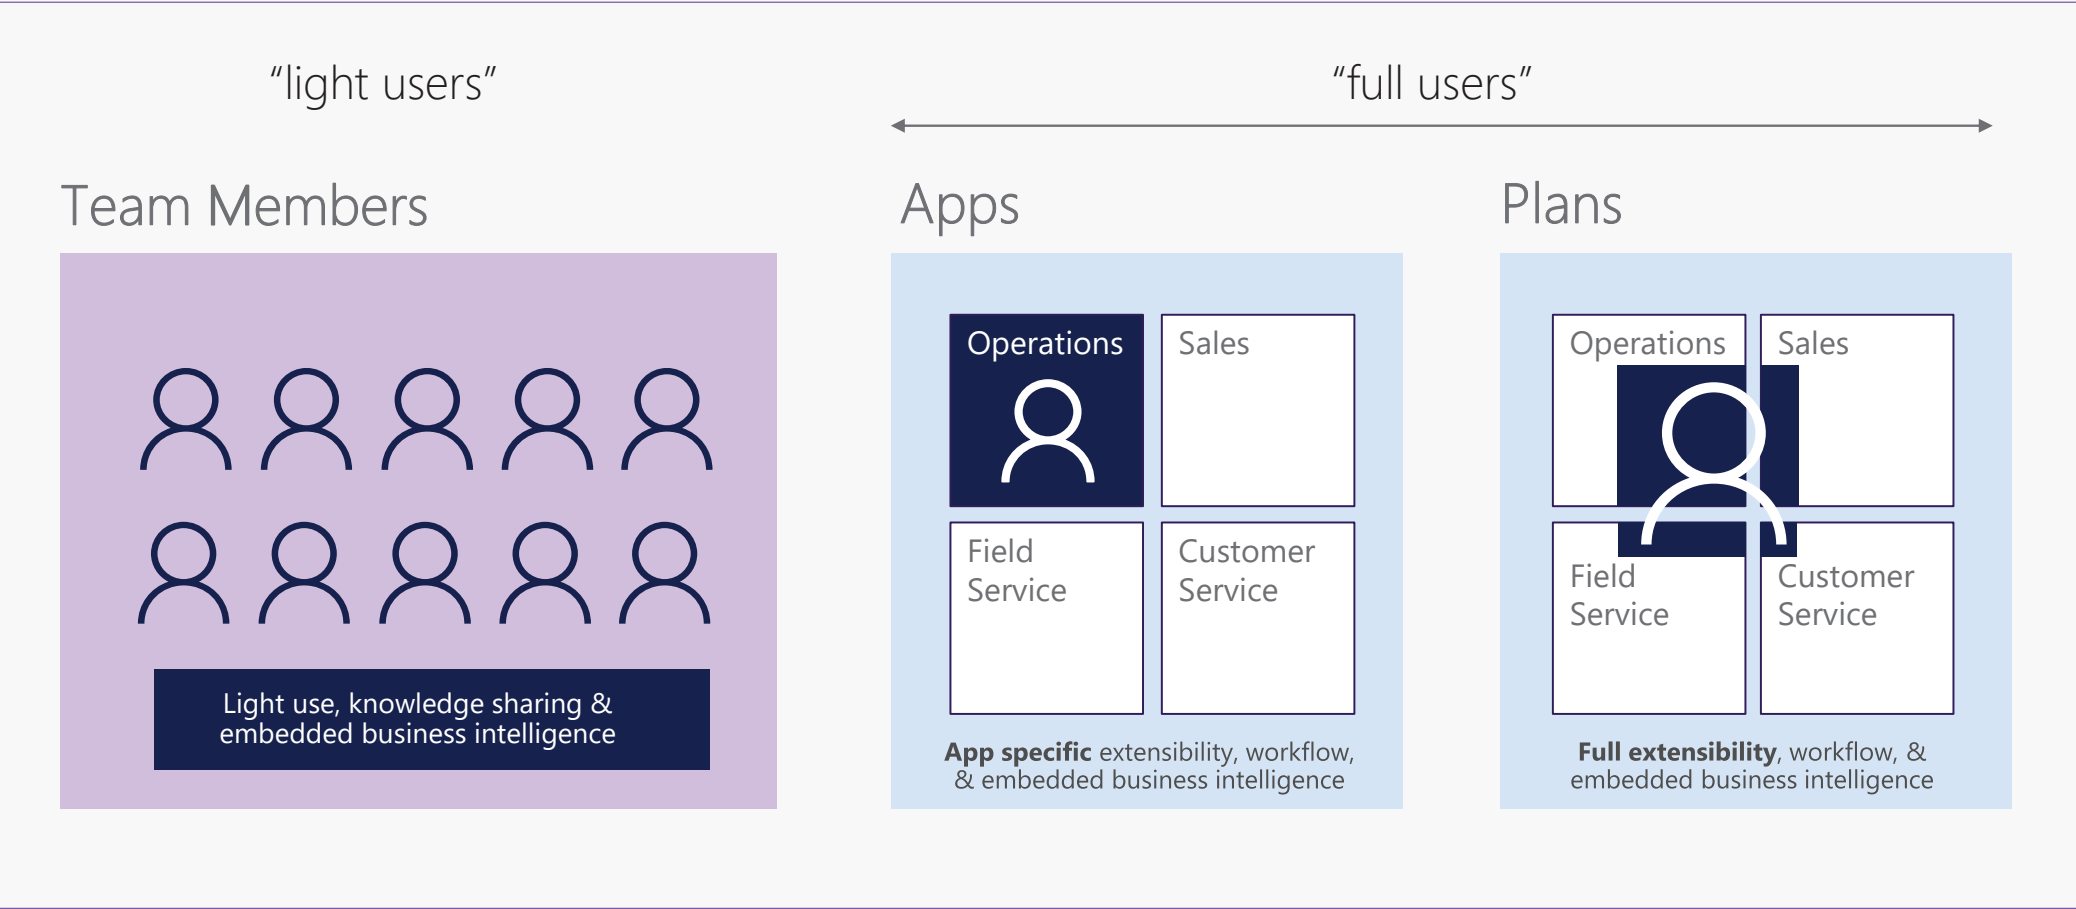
“light users”

“full users”

Team Members

Light use, knowledge sharing & embedded business intelligence

Apps

Operations

Sales

Field Service

Customer Service

**App specific** extensibility, workflow, & embedded business intelligence

Plans

Operations

Sales

Field Service

Customer Service

**Full extensibility**, workflow, & embedded business intelligence